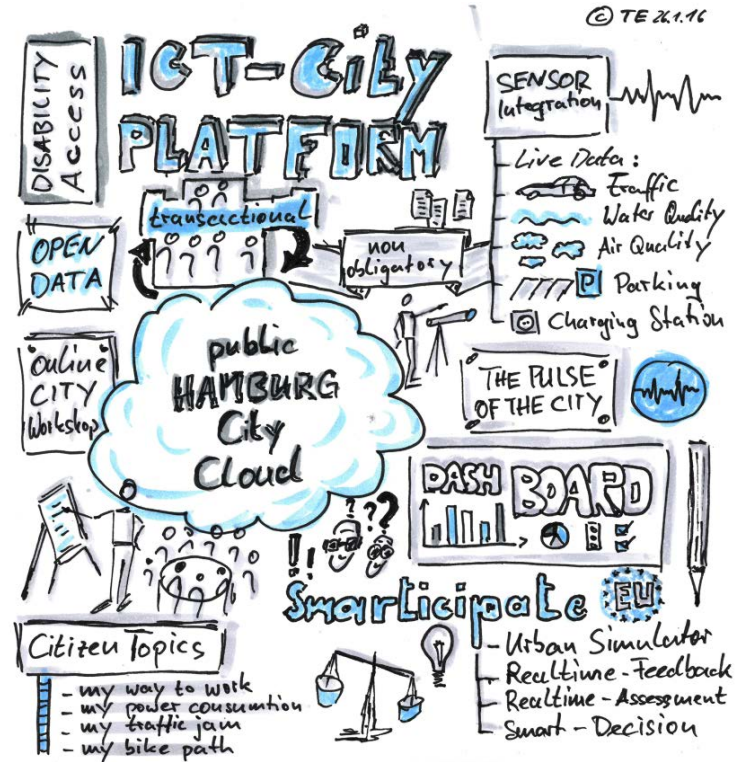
© TE 26.1.16

ICT-City PLATFORM

DISABILITY Access

SENSOR Integration

transectional

non obligatory

Live Data:
Traffic
Water Quality
Air Quality
P Parking
Charging Station

OPEN DATA

online CITY Workshop

public HAMBURG City Cloud

THE PULSE OF THE CITY

DASH BOARD

!?

Smarticipate EU

Citizen Topics
- my way to work
- my power consumtion
- my traffic jam
- my bike path

- Urban Simulator
- Realtime-Feedback
- Realtime-Assessment
- Smart-Decision